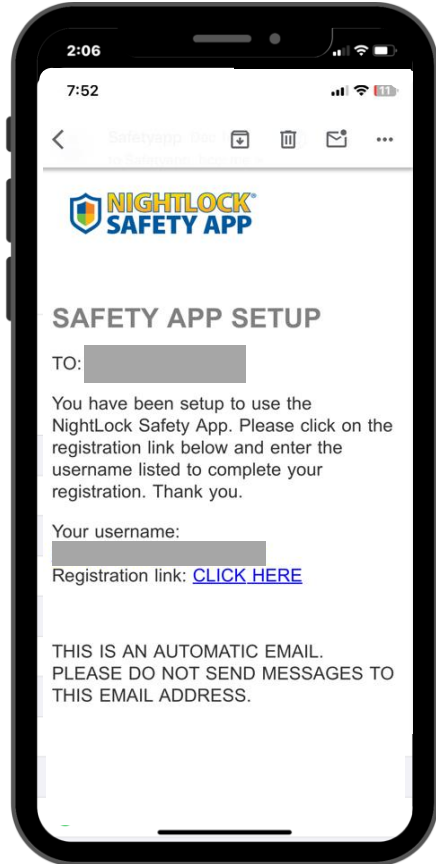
2:06

7:52

11

Safetyapp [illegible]

NIGHTLOCK® SAFETY APP

SAFETY APP SETUP

TO: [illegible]

You have been setup to use the NightLock Safety App. Please click on the registration link below and enter the username listed to complete your registration. Thank you.

Your username:
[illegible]
Registration link: CLICK HERE

THIS IS AN AUTOMATIC EMAIL. PLEASE DO NOT SEND MESSAGES TO THIS EMAIL ADDRESS.